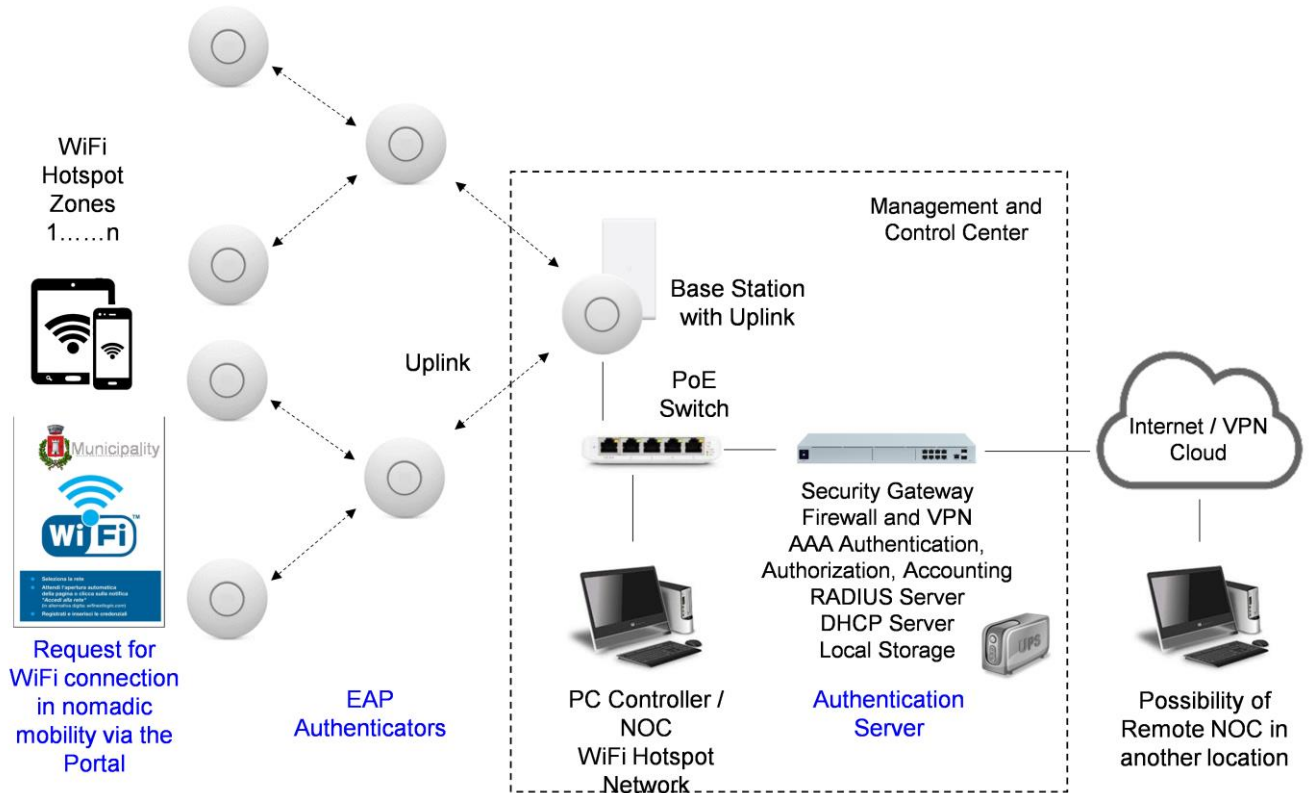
WiFi Hotspot Zones 1……n

Municipality

WiFi

Seleziona la rete
Attendi l'apertura automatica della pagina o clicca sulla notifica "Accedi alla rete"
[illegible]
Registrati e inserisci le credenziali

Request for WiFi connection in nomadic mobility via the Portal

Uplink

EAP Authenticators

Management and Control Center

Base Station with Uplink

PoE Switch

Security Gateway
Firewall and VPN
AAA Authentication, Authorization, Accounting
RADIUS Server
DHCP Server
Local Storage

UPS

Authentication Server

PC Controller / NOC
WiFi Hotspot Network

Internet / VPN Cloud

Possibility of Remote NOC in another location